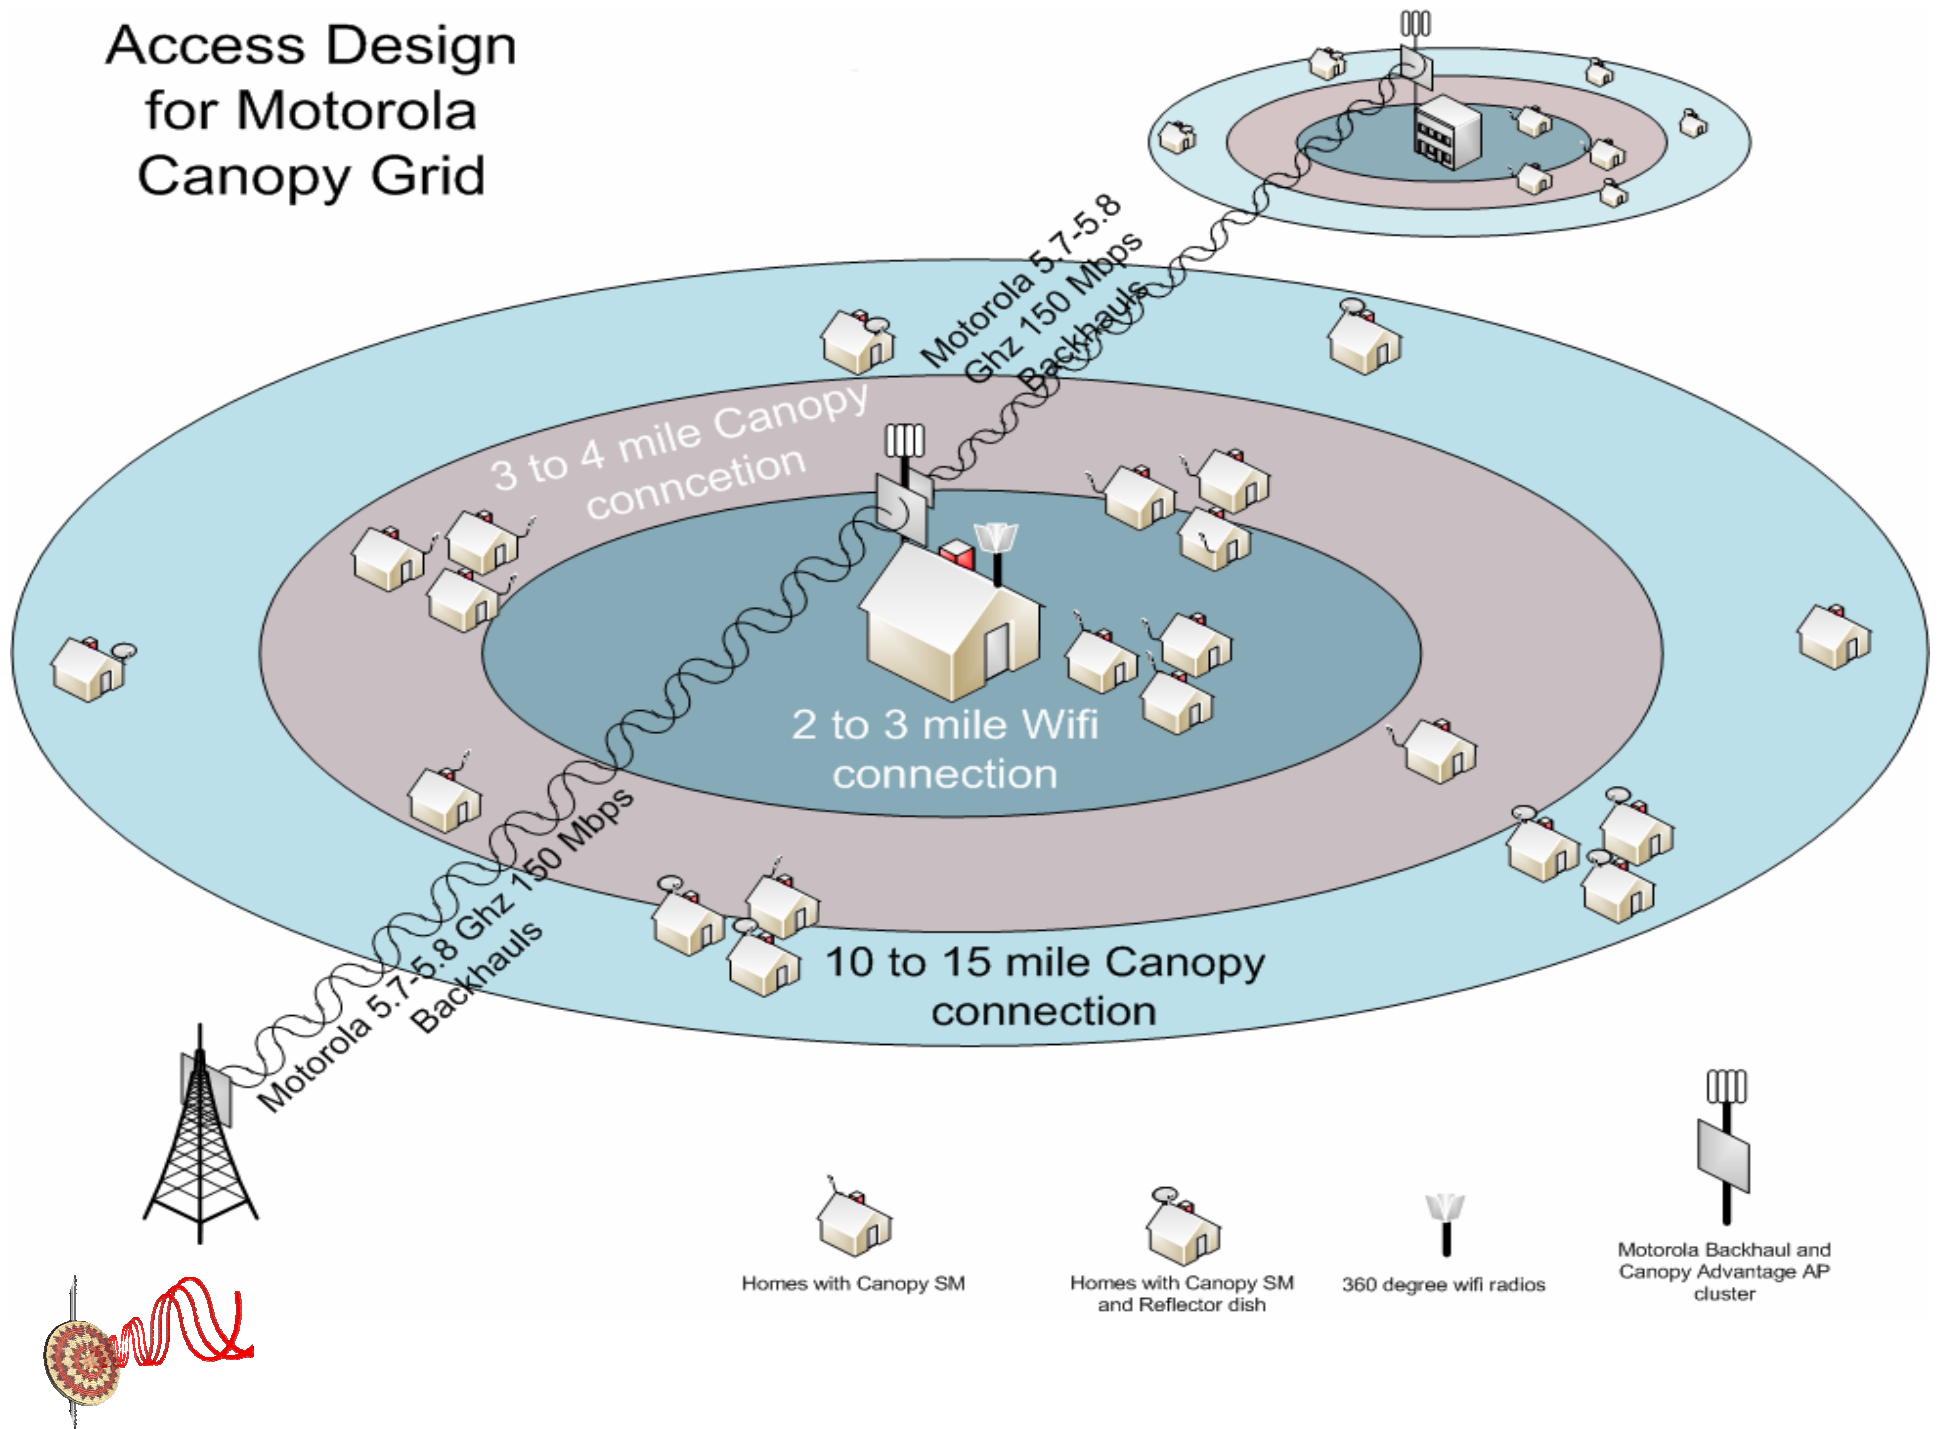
Access Design for Motorola Canopy Grid

Motorola 5.7-5.8 Ghz 150 Mbps Backhauls

3 to 4 mile Canopy conncetion

2 to 3 mile Wifi connection

Motorola 5.7-5.8 Ghz 150 Mbps Backhauls

10 to 15 mile Canopy connection

Homes with Canopy SM

Homes with Canopy SM and Reflector dish

360 degree wifi radios

Motorola Backhaul and Canopy Advantage AP cluster